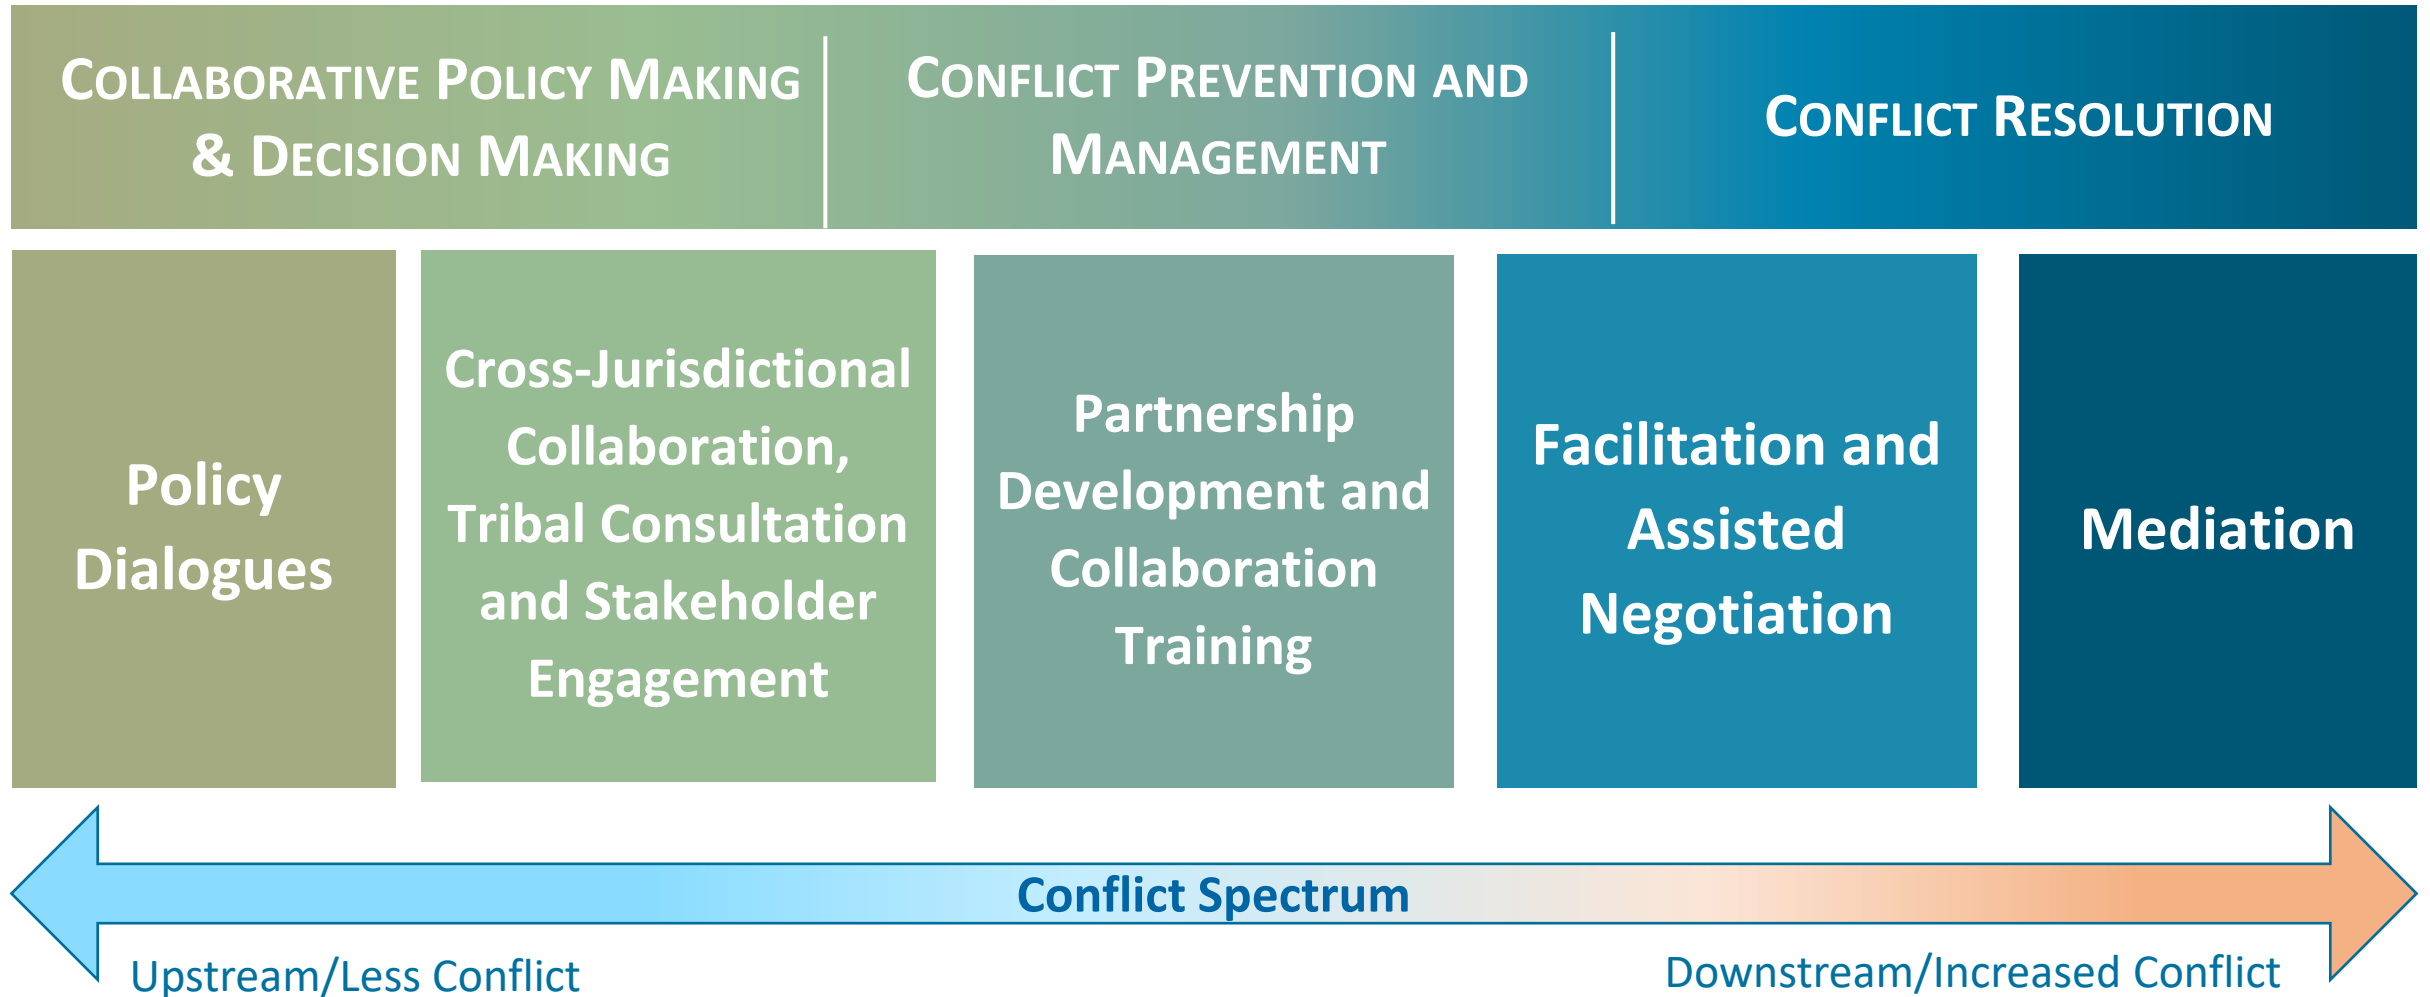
Collaborative Policy Making & Decision Making

Conflict Prevention and Management

Conflict Resolution

Policy Dialogues

Cross-Jurisdictional Collaboration, Tribal Consultation and Stakeholder Engagement

Partnership Development and Collaboration Training

Facilitation and Assisted Negotiation

Mediation

Conflict Spectrum

Upstream/Less Conflict

Downstream/Increased Conflict